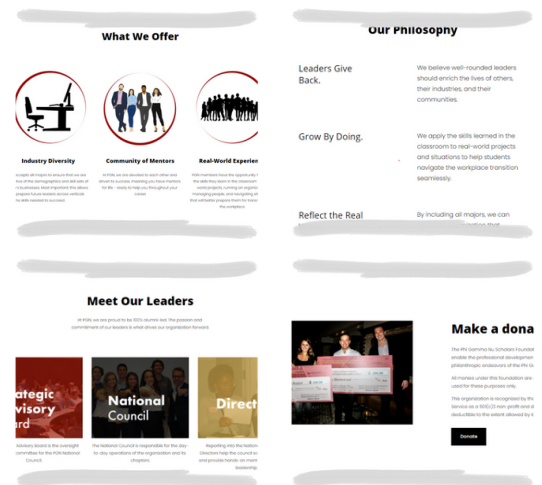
What We Offer

Industry Diversity

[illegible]

Community of Mentors

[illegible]

Real-World Experien

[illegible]

Our Philosophy

Leaders Give Back.

We believe well-rounded leaders should enrich the lives of others, their industries, and their communities.

Grow By Doing.

We apply the skills learned in the classroom to real-world projects and situations to help students navigate the workplace transition seamlessly.

Reflect the Real

By including all majors, we can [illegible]

Meet Our Leaders

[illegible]

ategic visory ard

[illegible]

National Council

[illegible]

Direct

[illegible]

Make a dona

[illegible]

Donate